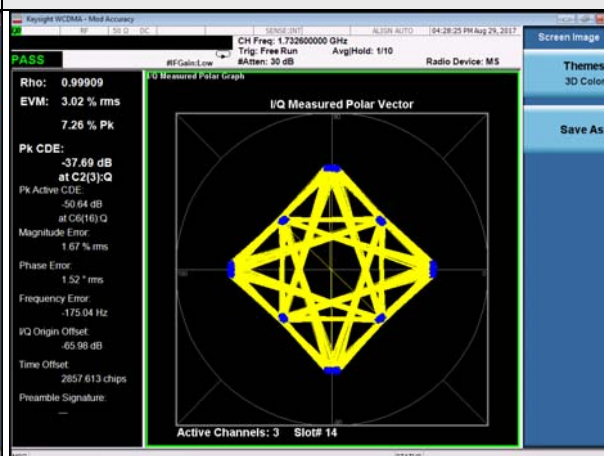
Keysight WCDMA - Mod Accuracy

RF 50 Ω DC SENSE:INT ALIGN AUTO 04:28:25 PM Aug 29, 2017

PASS

CH Freq: 1.732600000 GHz
Trig: Free Run Avg|Hold: 1/10
#Atten: 30 dB Radio Device: MS

#IFGain:Low

Screen Image

Themes
3D Color

Save As

Rho: 0.99909

EVM: 3.02 % rms

7.26 % Pk

Pk CDE:
-37.69 dB
at C2(3):Q

Pk Active CDE:
-50.64 dB
at C6(16):Q

Magnitude Error:
1.67 % rms

Phase Error:
1.52 ° rms

Frequency Error:
-175.04 Hz

I/Q Origin Offset:
-65.98 dB

Time Offset:
2857.613 chips

Preamble Signature:
---

I/Q Measured Polar Graph

I/Q Measured Polar Vector

Active Channels: 3 Slot# 14